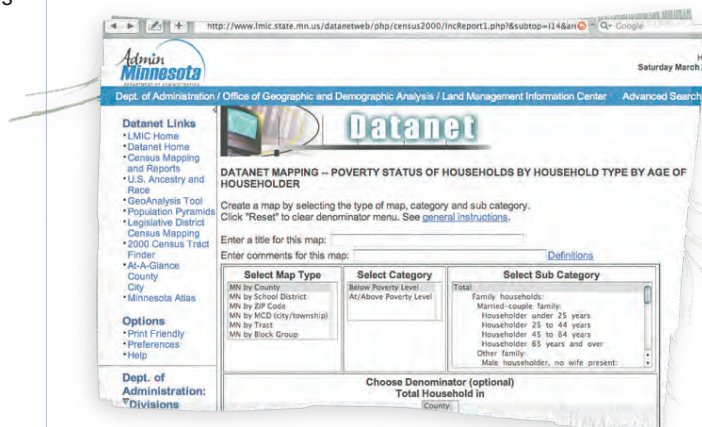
http://www.lmic.state.mn.us/datanetweb/php/census2000/IncReport1.php?&subtop=i14&an Q- Google

Admin Minnesota

Saturday March

Dept. of Administration / Office of Geographic and Demographic Analysis / Land Management Information Center Advanced Search

Datanet Links
• LMIC Home
• Datanet Home
• Census Mapping and Reports
• U.S. Ancestry and Race
• GeoAnalysis Tool
• Population Pyramids
• Legislative District Census Mapping
• 2000 Census Tract Finder
• At-A-Glance County City
• Minnesota Atlas

Options
• Print Friendly
• Preferences
• Help

Dept. of Administration: Divisions

Datanet

DATANET MAPPING -- POVERTY STATUS OF HOUSEHOLDS BY HOUSEHOLD TYPE BY AGE OF HOUSEHOLDER

Create a map by selecting the type of map, category and sub category. Click "Reset" to clear denominator menu. See general instructions.

Enter a title for this map:
Enter comments for this map: Definitions

| Select Map Type | Select Category | Select Sub Category |
|---|---|---|
| MN by County<br>MN by School District<br>MN by ZIP Code<br>MN by MCD (city/township)<br>MN by Tract<br>MN by Block Group | Below Poverty Level<br>At/Above Poverty Level | Total<br>Family households:<br>Married-couple family:<br>Householder under 25 years<br>Householder 25 to 44 years<br>Householder 45 to 64 years<br>Householder 65 years and over<br>Other family:<br>Male householder, no wife present: |

Choose Denominator (optional)
Total Household in
County